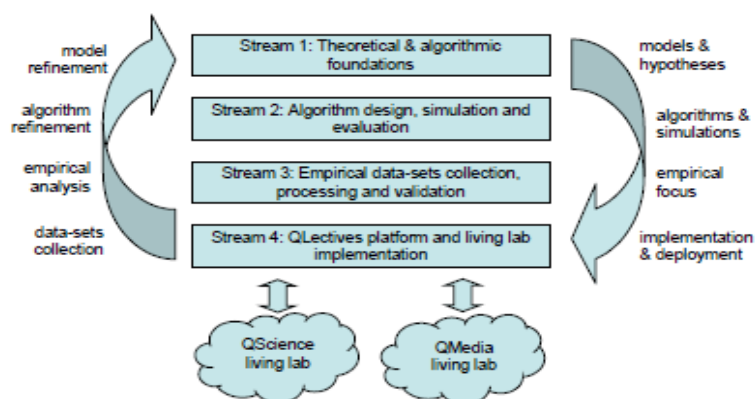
model refinement

algorithm refinement

empirical analysis

data-sets collection

Stream 1: Theoretical & algorithmic foundations

Stream 2: Algorithm design, simulation and evaluation

Stream 3: Empirical data-sets collection, processing and validation

Stream 4: QLectives platform and living lab implementation

models & hypotheses

algorithms & simulations

empirical focus

implementation & deployment

QScience living lab

QMedia living lab